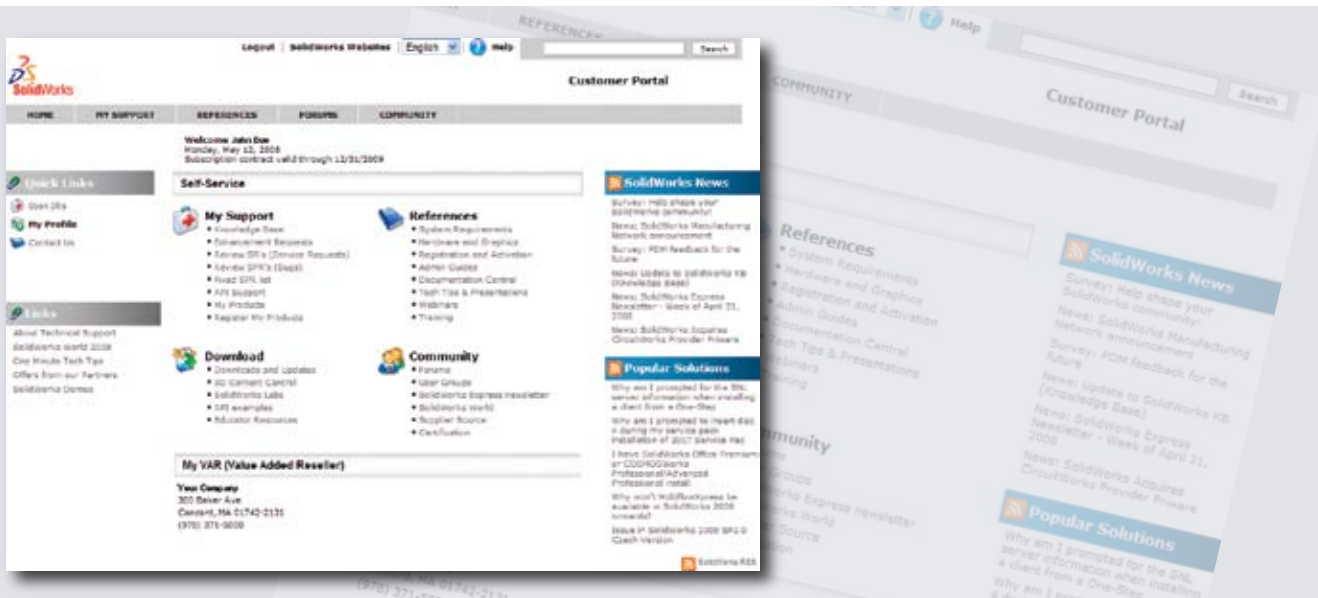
Logout | SolidWorks Websites English Help Search

SolidWorks

Customer Portal

HOME MY SUPPORT REFERENCES FORUMS COMMUNITY

Welcome John Doe
Monday, May 12, 2008
Subscription contract valid through 12/31/2009

Quick Links
Open SRs
My Profile
Contact Us

Links
About Technical Support
SolidWorks World 2008
One Minute Tech Tips
Offers from our Partners
SolidWorks Demos

Self-Service

My Support
• Knowledge Base
• Enhancement Requests
• Review SR's (Service Requests)
• Review SPR's (Bugs)
• Fixed SPR list
• API Support
• My Products
• Register My Products

References
• System Requirements
• Hardware and Graphics
• Registration and Activation
• Admin Guides
• Documentation Central
• Tech Tips & Presentations
• Webinars
• Training

Download
• Downloads and Updates
• 3D Content Central
• SolidWorks Labs
• API examples
• Educator Resources

Community
• Forums
• User Groups
• SolidWorks Express newsletter
• SolidWorks World
• Supplier Source
• Certification

My VAR (Value Added Reseller)

Your Company
300 Baker Ave
Concord, MA 01742-2131
(978) 371-5000

SolidWorks News
Survey: Help shape your SolidWorks community!
News: SolidWorks Manufacturing Network announcement
Survey: PDM feedback for the future
News: Update to SolidWorks KB (Knowledge Base)
News: SolidWorks Express Newsletter - Week of April 21, 2008
News: SolidWorks Acquires CircuitWorks Provider Priware

Popular Solutions
Why am I prompted for the SNL server information when installing a client from a One-Step
Why am I prompted to insert disc n during my service pack installation of 2007 Service Pac
I have SolidWorks Office Premium or COSMOSWorks Professional/Advanced Professional install
Why won't MoldflowXpress be available in SolidWorks 2008 onwards?
Issue in SolidWorks 2008 SP3.0 Czech Version

SolidWorks RSS

REFERENCES
Help
COMMUNITY
Search
Customer Portal
References
• System Requirements
• Hardware and Graphics
• Registration and Activation
• Admin Guides
• Documentation Central
• Tech Tips & Presentations
• Webinars
• Training
munity
Groups
orks Express newsletter
orks World
Source
SolidWorks News
Survey: Help shape your SolidWorks community!
News: SolidWorks Manufacturing Network announcement
Survey: PDM feedback for the future
News: Update to SolidWorks KB (Knowledge Base)
News: SolidWorks Express Newsletter - Week of April 21, 2008
News: SolidWorks Acquires CircuitWorks Provider Priware
Popular Solutions
Why am I prompted for the SNL server information when installing a client from a One-Step
Why am I
MA 01742-2131
(978) 371-